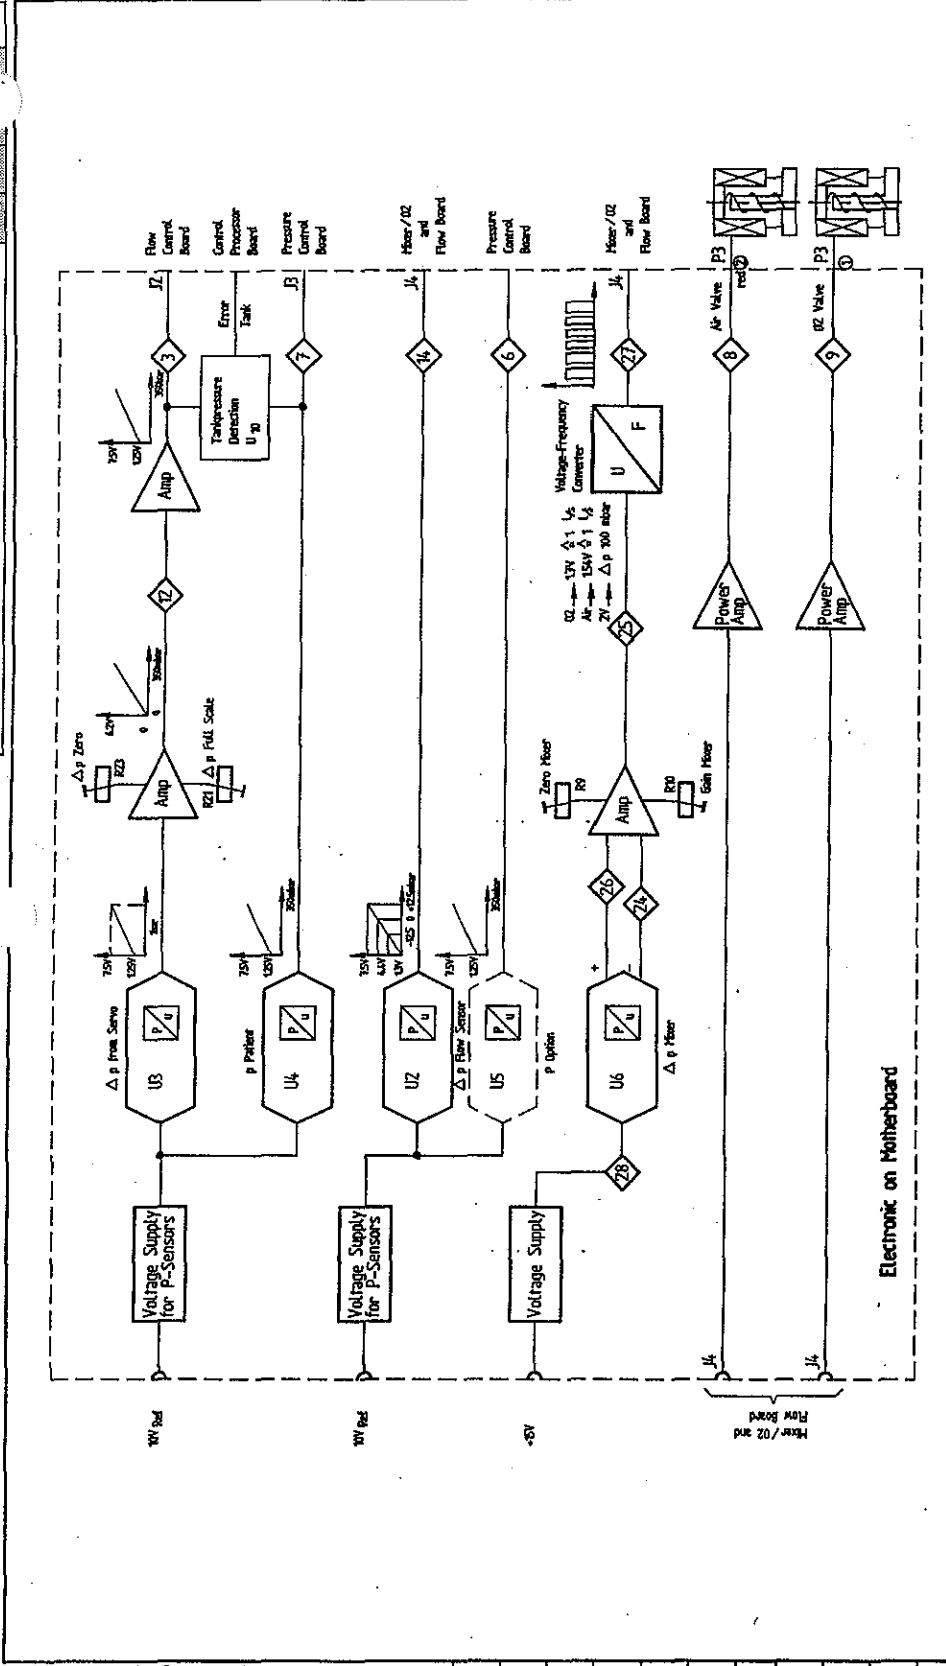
Flow Control Board

Control Processor Board

Pressure Control Board

Mixer / O2 and Flow Board

Pressure Control Board

Mixer / O2 and Flow Board

J2

Error

Tank

J3

J4

J4

3

Tankpressure Detection $U_{10}$

7

14

6

27

8

9

P3

red②

Air Valve

P3

①

O2 Valve

Amp

7.5V

12.5V

350mbar

12

Voltage-Frequency Converter

U

F

O2 → 1.3V ≙ 1 l/s

Air → 1.54V ≙ 1 l/s

2V → Δ p 100 mbar

25

Power Amp

Power Amp

Δ p Zero

R23

Amp

R21

Δ p Full Scale

4.2V

0

0

350mbar

Zero Mixer

R9

Amp

R10

Gain Mixer

26

24

7.5V

12.5V

1bar

7.5V

12.5V

350mbar

7.5V

6.3V

1.3V

-12.5 0 +12.5mbar

7.5V

12.5V

350mbar

Δ p from Servo

U3

p Patient

U4

U2

Δ p Flow Sensor

U5

p Option

U6

Δ p Mixer

+

-

28

Voltage Supply for P-Sensors

Voltage Supply for P-Sensors

Voltage Supply

Electronic on Motherboard

10V Ref

10V Ref

+15V

J4

J4

Mixer / O2 and Flow Board